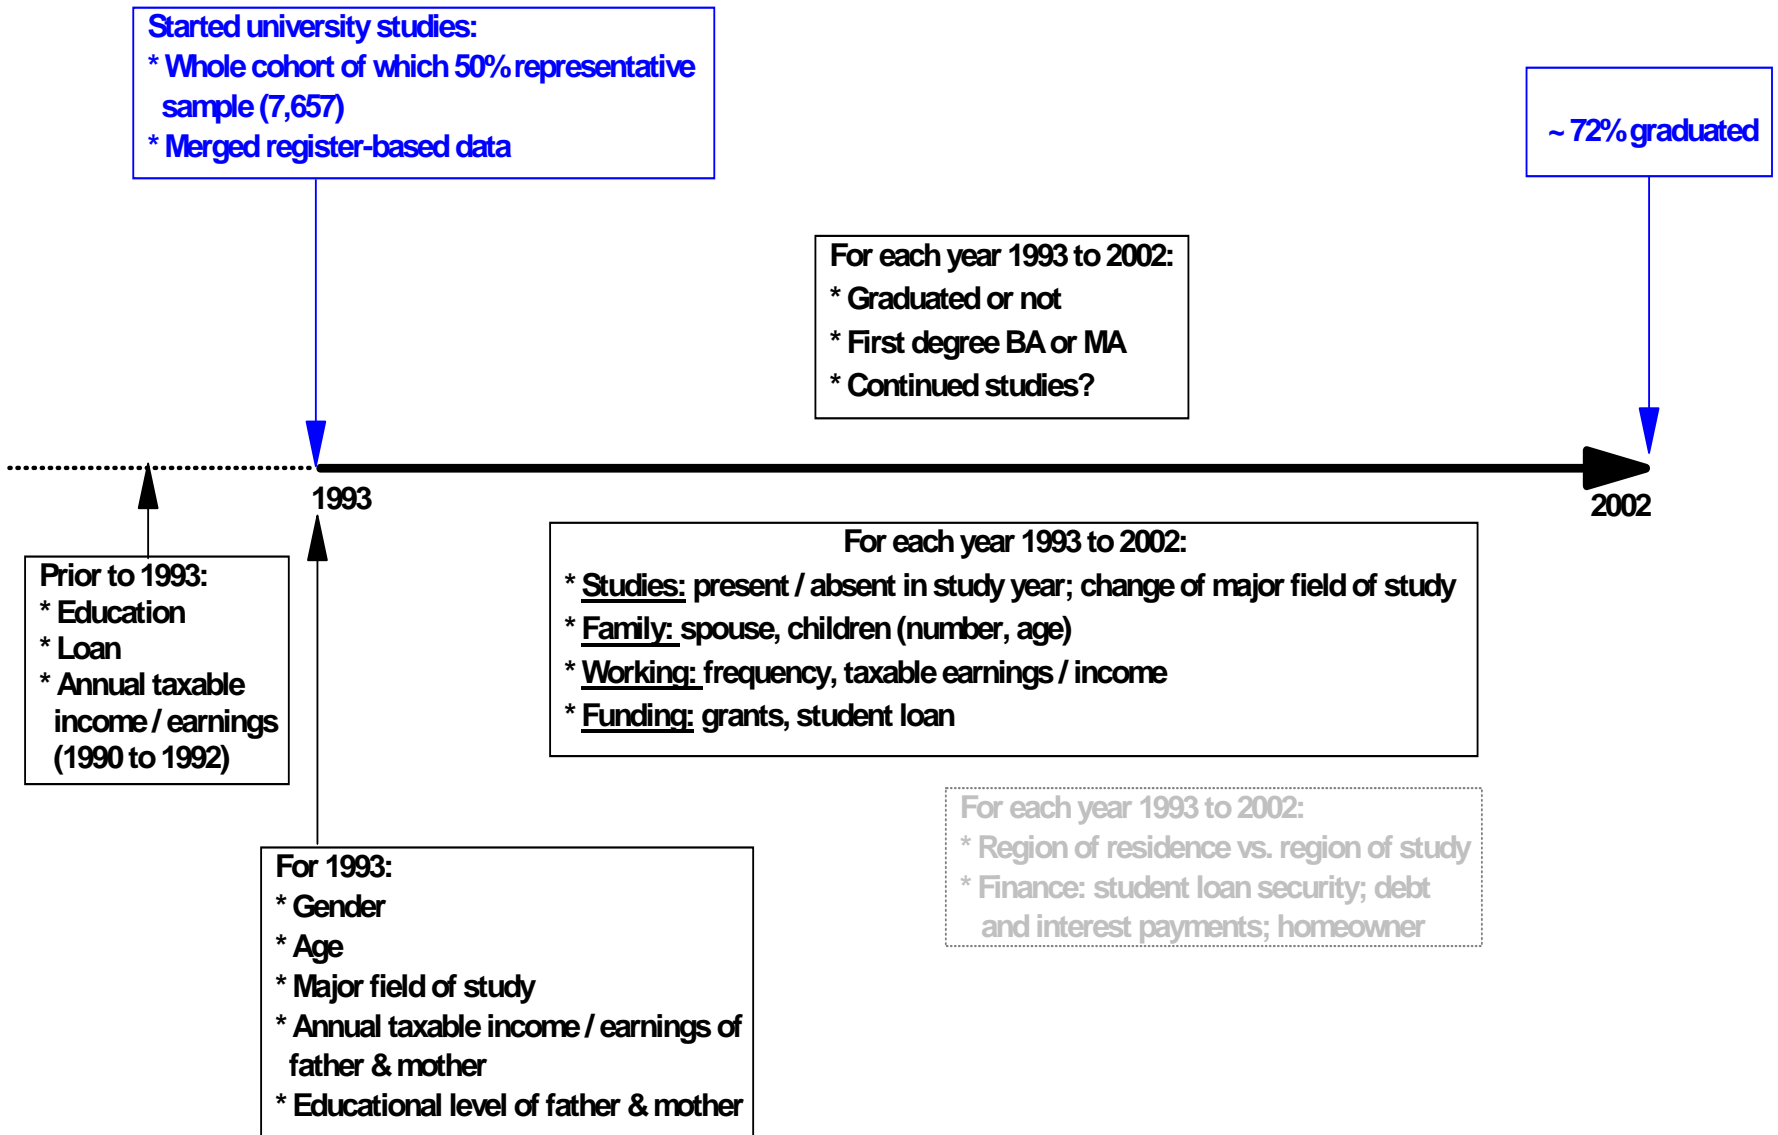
Started university studies:
* Whole cohort of which 50% representative sample (7,657)
* Merged register-based data

~ 72% graduated

For each year 1993 to 2002:
* Graduated or not
* First degree BA or MA
* Continued studies?

1993

2002

Prior to 1993:
* Education
* Loan
* Annual taxable income / earnings (1990 to 1992)

For each year 1993 to 2002:
* Studies: present / absent in study year; change of major field of study
* Family: spouse, children (number, age)
* Working: frequency, taxable earnings / income
* Funding: grants, student loan

For each year 1993 to 2002:
* Region of residence vs. region of study
* Finance: student loan security; debt and interest payments; homeowner

For 1993:
* Gender
* Age
* Major field of study
* Annual taxable income / earnings of father & mother
* Educational level of father & mother